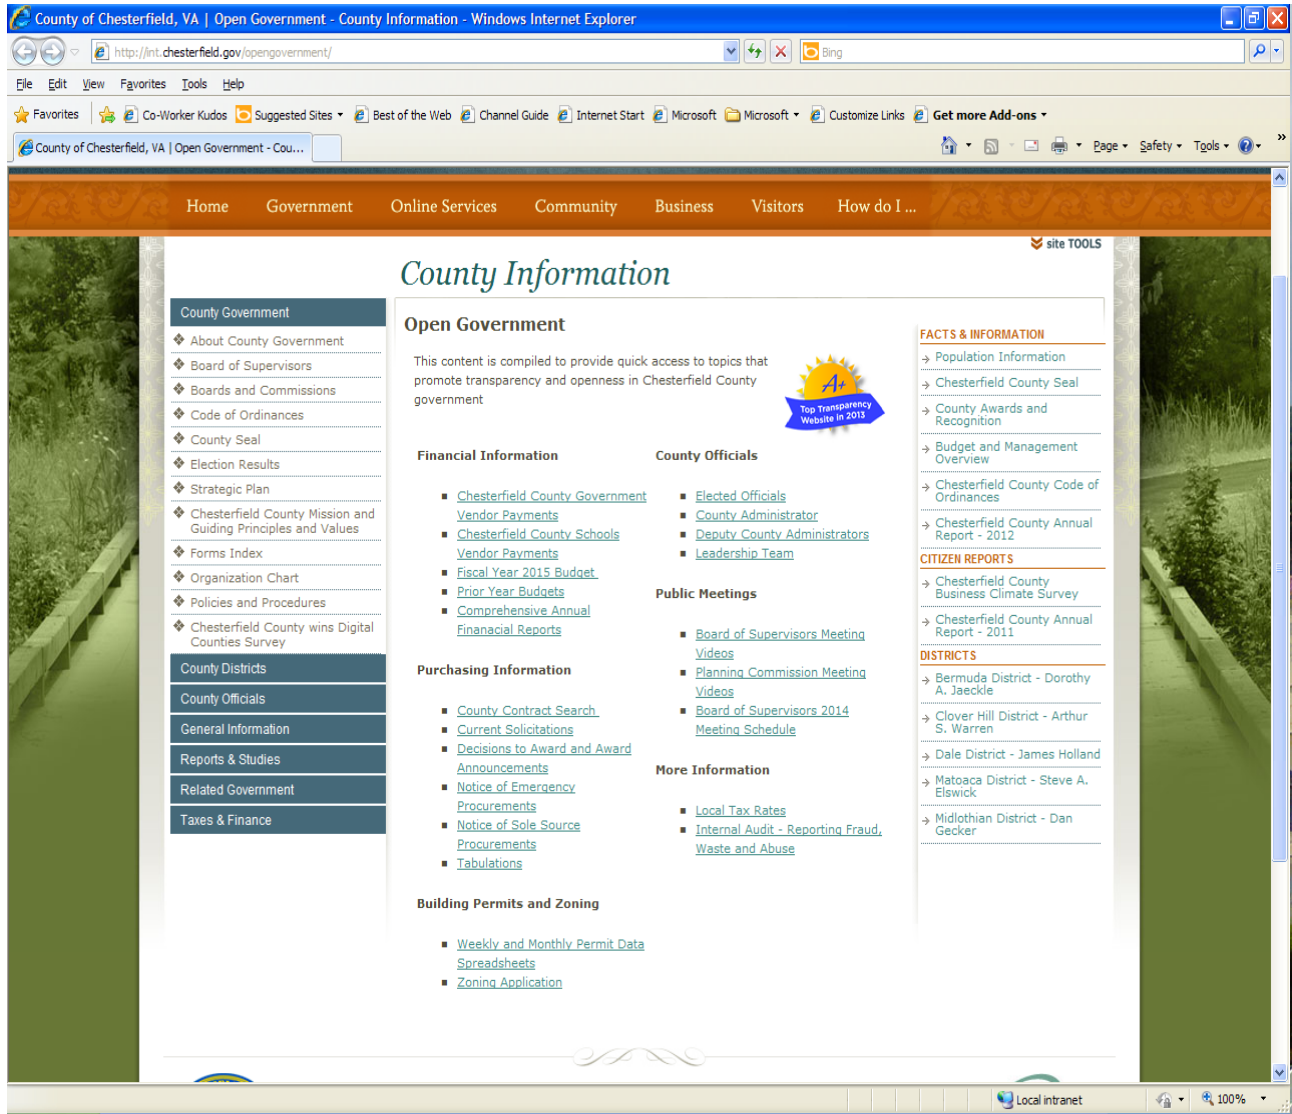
County of Chesterfield, VA | Open Government - County Information - Windows Internet Explorer

http://int.chesterfield.gov/opengovernment/

Bing

File Edit View Favorites Tools Help

Favorites | Co-Worker Kudos | Suggested Sites | Best of the Web | Channel Guide | Internet Start | Microsoft | Microsoft | Customize Links | Get more Add-ons

County of Chesterfield, VA | Open Government - Cou...

Page Safety Tools

Home Government Online Services Community Business Visitors How do I ...

site TOOLS

County Information

County Government
About County Government
Board of Supervisors
Boards and Commissions
Code of Ordinances
County Seal
Election Results
Strategic Plan
Chesterfield County Mission and Guiding Principles and Values
Forms Index
Organization Chart
Policies and Procedures
Chesterfield County wins Digital Counties Survey
County Districts
County Officials
General Information
Reports & Studies
Related Government
Taxes & Finance

Open Government

This content is compiled to provide quick access to topics that promote transparency and openness in Chesterfield County government

A+ Top Transparency Website in 2013

Financial Information
- Chesterfield County Government Vendor Payments
- Chesterfield County Schools Vendor Payments
- Fiscal Year 2015 Budget
- Prior Year Budgets
- Comprehensive Annual Finanacial Reports

Purchasing Information
- County Contract Search
- Current Solicitations
- Decisions to Award and Award Announcements
- Notice of Emergency Procurements
- Notice of Sole Source Procurements
- Tabulations

Building Permits and Zoning
- Weekly and Monthly Permit Data Spreadsheets
- Zoning Application

County Officials
- Elected Officials
- County Administrator
- Deputy County Administrators
- Leadership Team

Public Meetings
- Board of Supervisors Meeting Videos
- Planning Commission Meeting Videos
- Board of Supervisors 2014 Meeting Schedule

More Information
- Local Tax Rates
- Internal Audit - Reporting Fraud, Waste and Abuse

FACTS & INFORMATION
Population Information
Chesterfield County Seal
County Awards and Recognition
Budget and Management Overview
Chesterfield County Code of Ordinances
Chesterfield County Annual Report - 2012

CITIZEN REPORTS
Chesterfield County Business Climate Survey
Chesterfield County Annual Report - 2011

DISTRICTS
Bermuda District - Dorothy A. Jaeckle
Clover Hill District - Arthur S. Warren
Dale District - James Holland
Matoaca District - Steve A. Elswick
Midlothian District - Dan Gecker

Local intranet | 100%